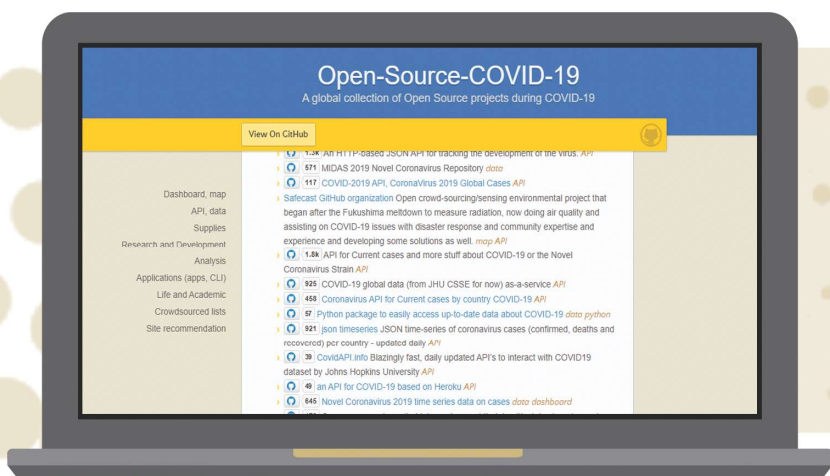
Open-Source-COVID-19
A global collection of Open Source projects during COVID-19

View On GitHub

Dashboard, map
API, data
Supplies
Research and Development
Analysis
Applications (apps, CLI)
Life and Academic
Crowdsourced lists
Site recommendation

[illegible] An HTTP-based JSON API for tracking the development of the virus. API

571 MIDAS 2019 Novel Coronavirus Repository data

117 COVID-2019 API, CoronaVirus 2019 Global Cases API

Safecast GitHub organization Open crowd-sourcing/sensing environmental project that began after the Fukushima meltdown to measure radiation, now doing air quality and assisting on COVID-19 issues with disaster response and community expertise and experience and developing some solutions as well. map API

1.8k API for Current cases and more stuff about COVID-19 or the Novel Coronavirus Strain API

925 COVID-19 global data (from JHU CSSE for now) as-a-service API

458 Coronavirus API for Current cases by country COVID-19 API

57 Python package to easily access up-to-date data about COVID-19 data python

921 json timeseries JSON time-series of coronavirus cases (confirmed, deaths and recovered) per country - updated daily API

39 CovidAPI.info Blazingly fast, daily updated API's to interact with COVID19 dataset by Johns Hopkins University API

49 an API for COVID-19 based on Heroku API

645 Novel Coronavirus 2019 time series data on cases data dashboard

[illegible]